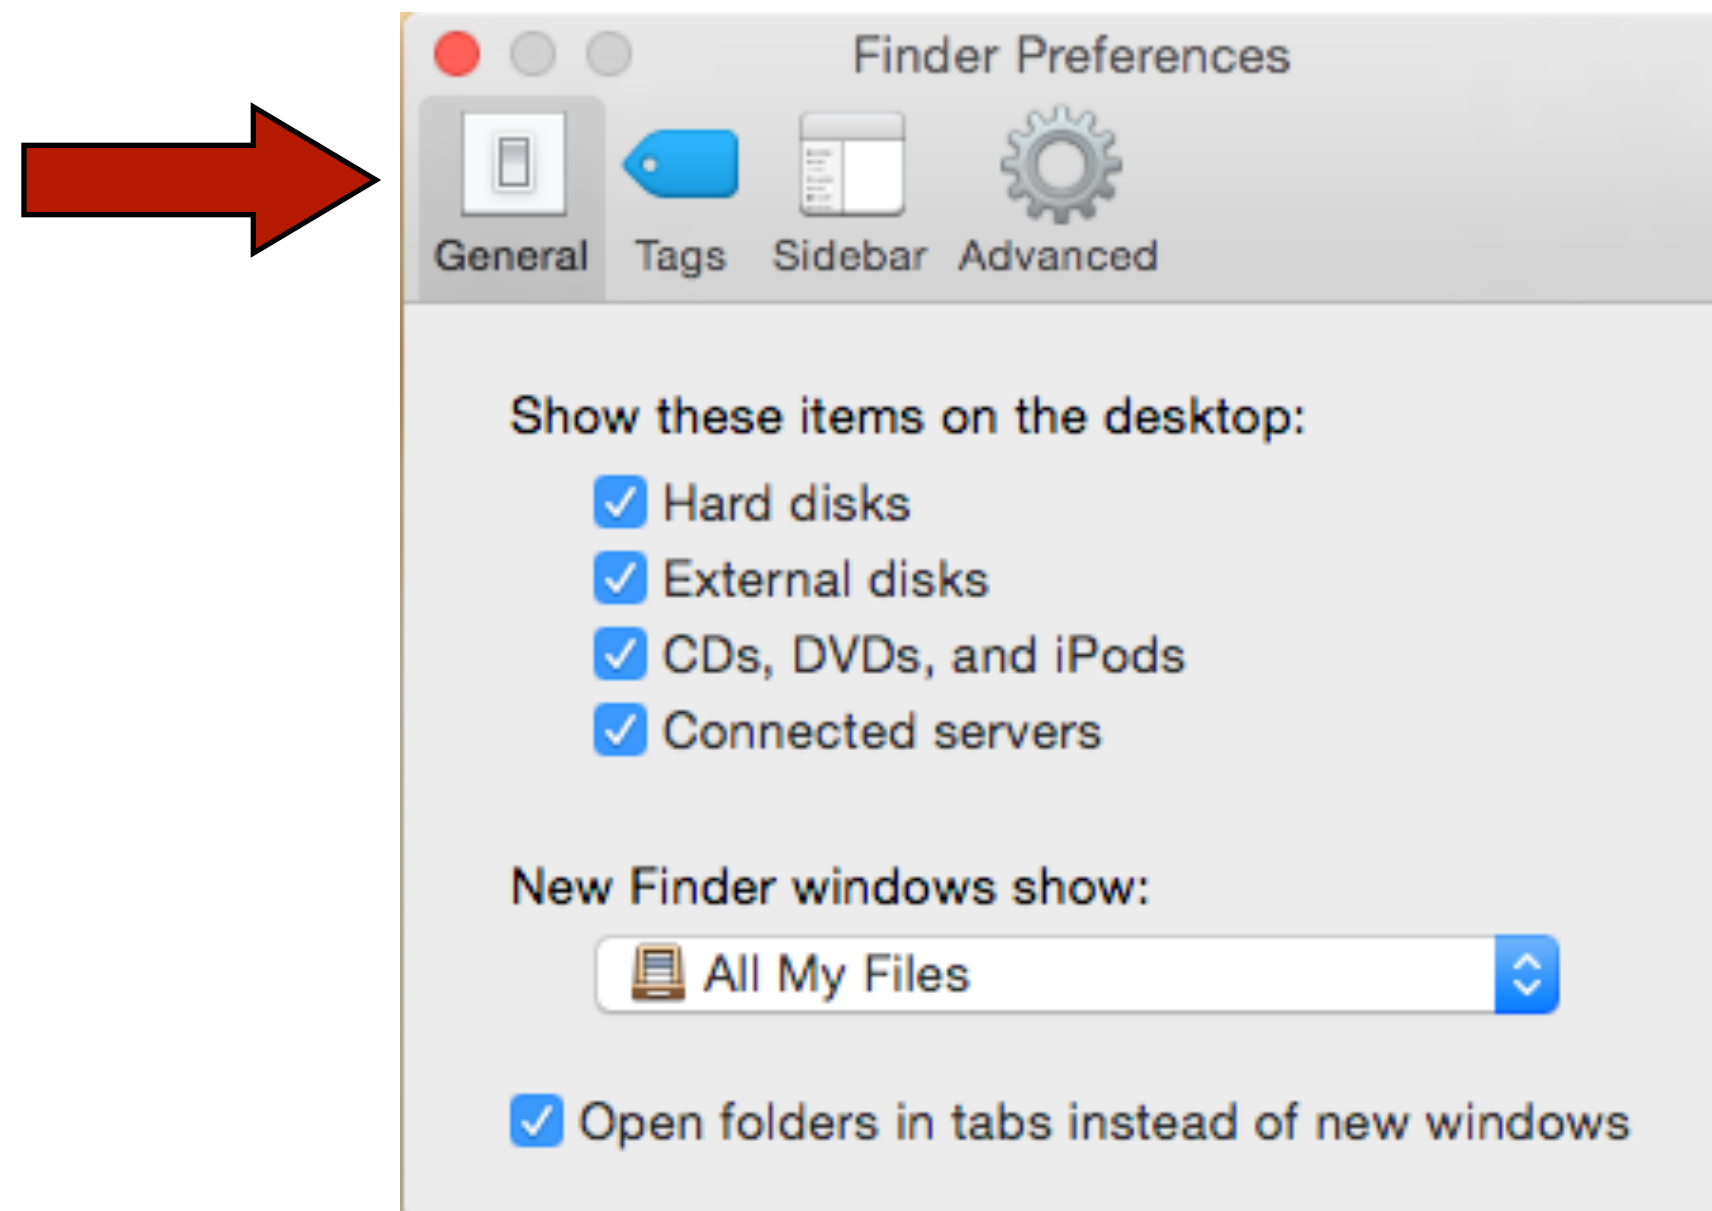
Finder Preferences

General Tags Sidebar Advanced

Show these items on the desktop:

☑ Hard disks
☑ External disks
☑ CDs, DVDs, and iPods
☑ Connected servers

New Finder windows show:

All My Files

☑ Open folders in tabs instead of new windows